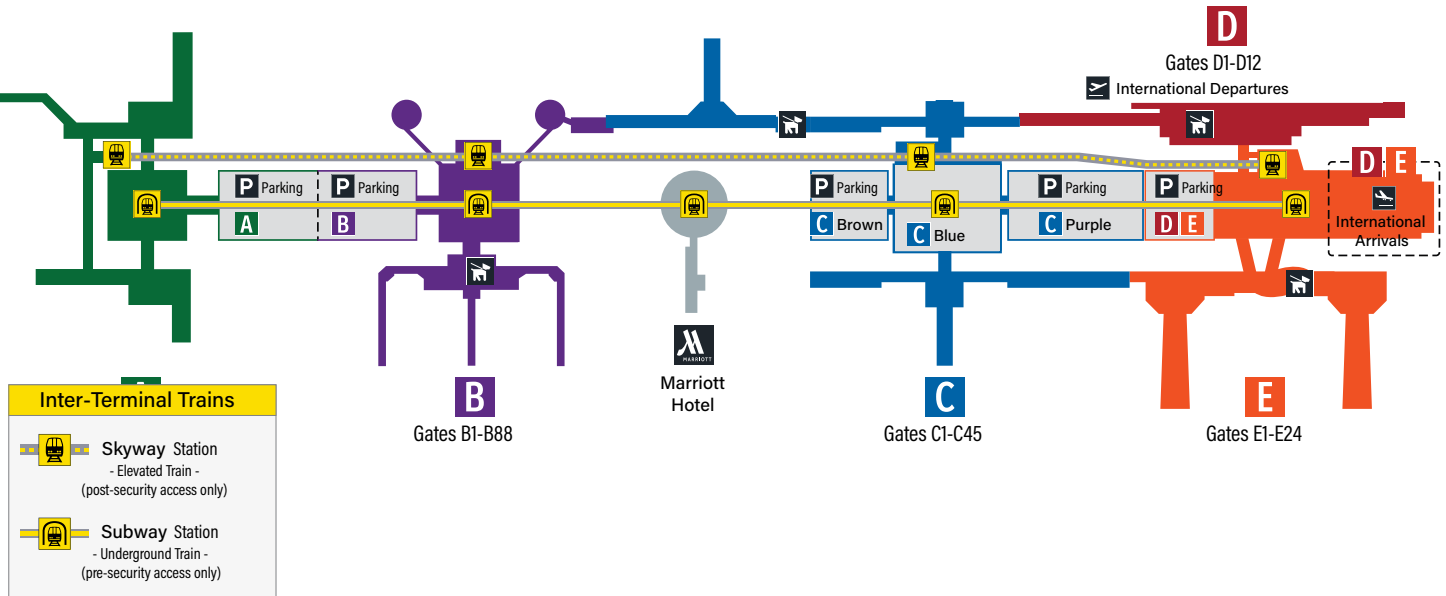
D
Gates D1-D12
International Departures

P Parking
P Parking
A
B

P Parking
C Brown
C Blue
P Parking
C Purple
P Parking
D E

D E
International Arrivals

Inter-Terminal Trains
Skyway Station
- Elevated Train -
(post-security access only)
Subway Station
- Underground Train -
(pre-security access only)

B
Gates B1-B88

MARRIOTT
Marriott Hotel

C
Gates C1-C45

E
Gates E1-E24